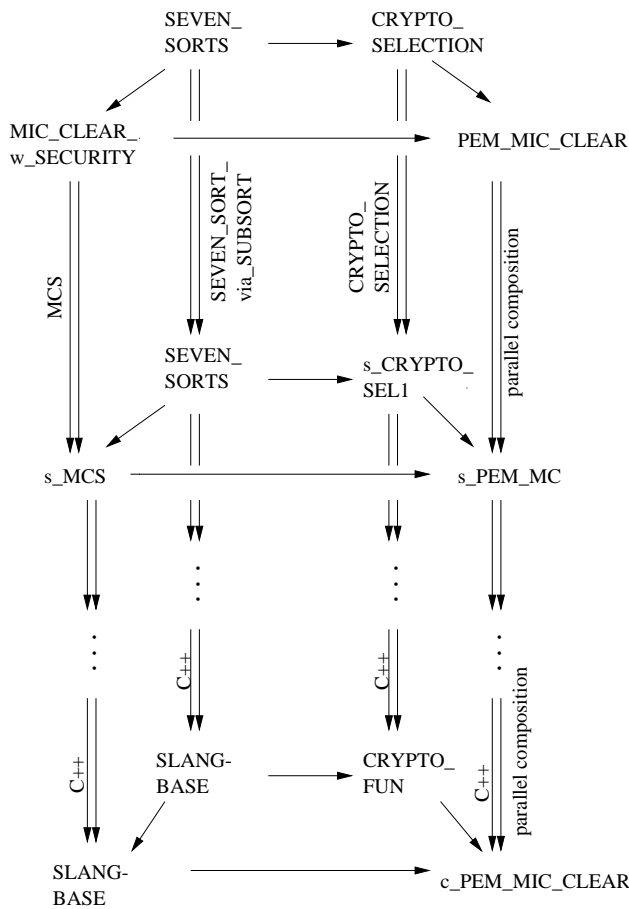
SEVEN_ SORTS

CRYPTO_ SELECTION

MIC_CLEAR_ w_SECURITY

PEM_MIC_CLEAR

MCS

SEVEN_SORT_ via_SUBSORT

CRYPTO_ SELECTION

parallel composition

SEVEN_ SORTS

s_CRYPTO_ SEL1

s_MCS

s_PEM_MC

. . .

. . .

. . .

. . .

C++

C++

C++

C++

parallel composition

SLANG- BASE

CRYPTO_ FUN

SLANG- BASE

c_PEM_MIC_CLEAR